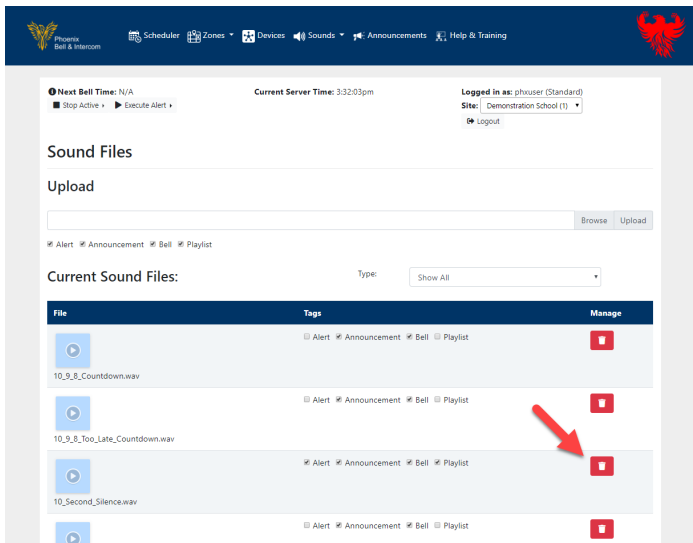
Phoenix Bell & Intercom

Scheduler Zones Devices Sounds Announcements Help & Training

Next Bell Time: N/A
Stop Active Execute Alert

Current Server Time: 3:32:03pm

Logged in as: phxuser (Standard)
Site: Demonstration School (1)
Logout

Sound Files

Upload

Browse Upload

Alert Announcement Bell Playlist

Current Sound Files:

Type: Show All

| File | Tags | Manage |
|---|---|---|
| 10_9_8_Countdown.wav | Alert Announcement Bell Playlist | |
| 10_9_8_Too_Late_Countdown.wav | Alert Announcement Bell Playlist | |
| 10_Second_Silence.wav | Alert Announcement Bell Playlist | |
| | Alert Announcement Bell Playlist | |